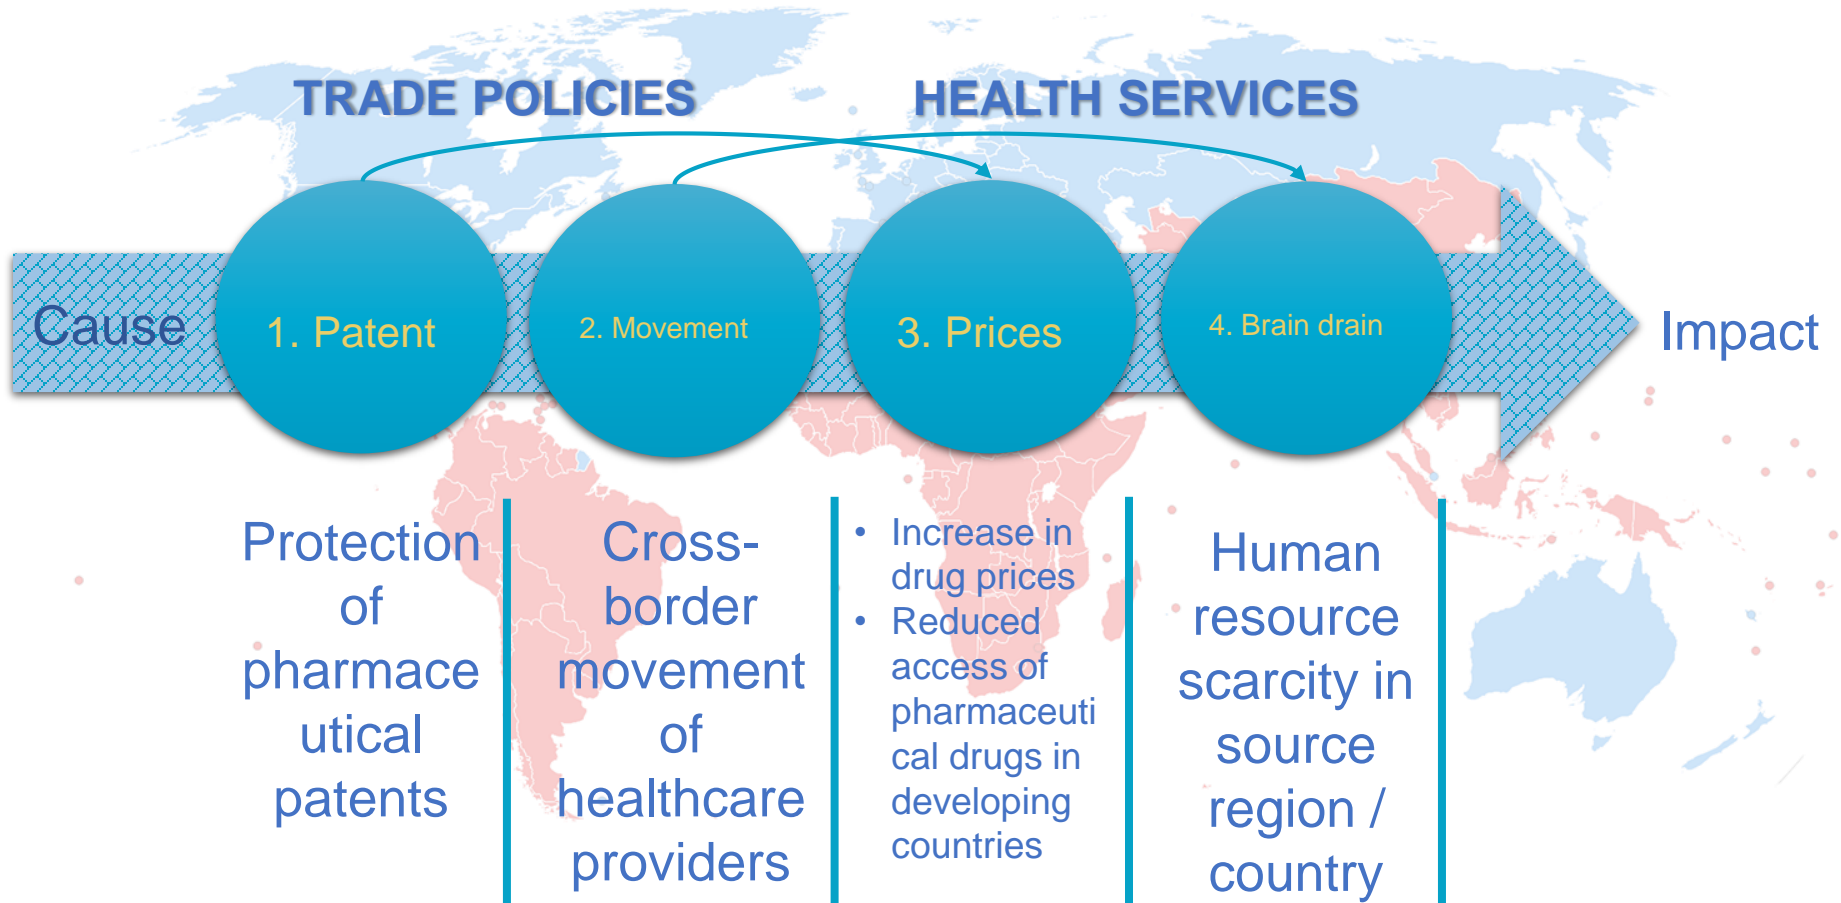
TRADE POLICIES

HEALTH SERVICES

Cause

1. Patent

2. Movement

3. Prices

4. Brain drain

Impact

Protection of pharmaceutical patents

Cross-border movement of healthcare providers

- Increase in drug prices
- Reduced access of pharmaceutical drugs in developing countries

Human resource scarcity in source region / country